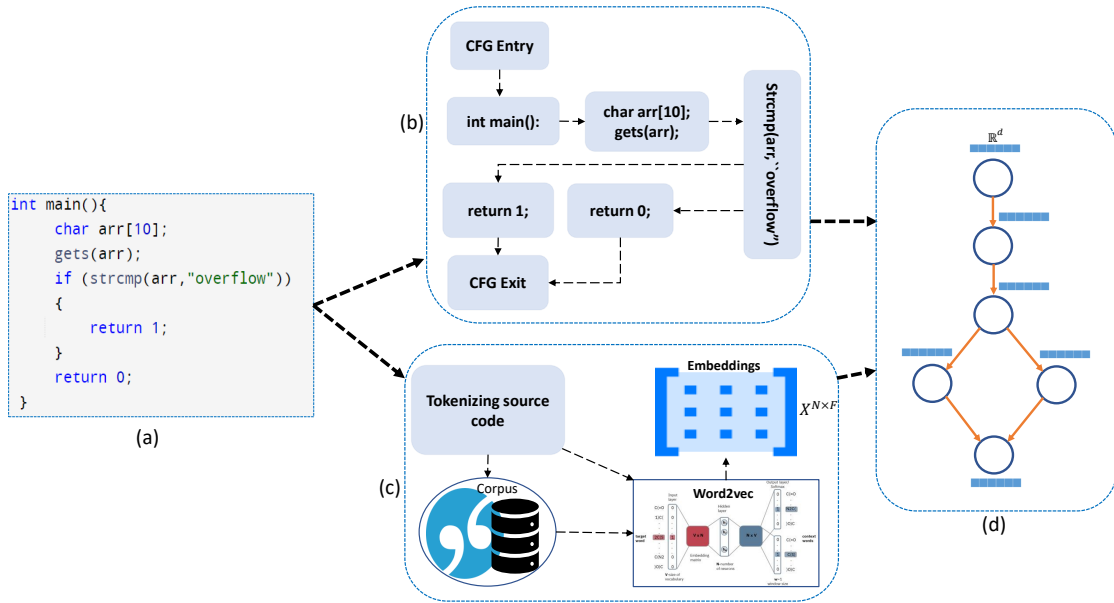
int main(){
    char arr[10];
    gets(arr);
    if (strcmp(arr,"overflow"))
    {
        return 1;
    }
    return 0;
}

(a)

(b)

CFG Entry

int main():

char arr[10]; gets(arr);

Strcmp(arr,``overflow")

return 1;

return 0;

CFG Exit

(c)

Tokenizing source code

Corpus

Embeddings

$X^{N \times F}$

Word2vec

(d)

$\mathbb{R}^d$